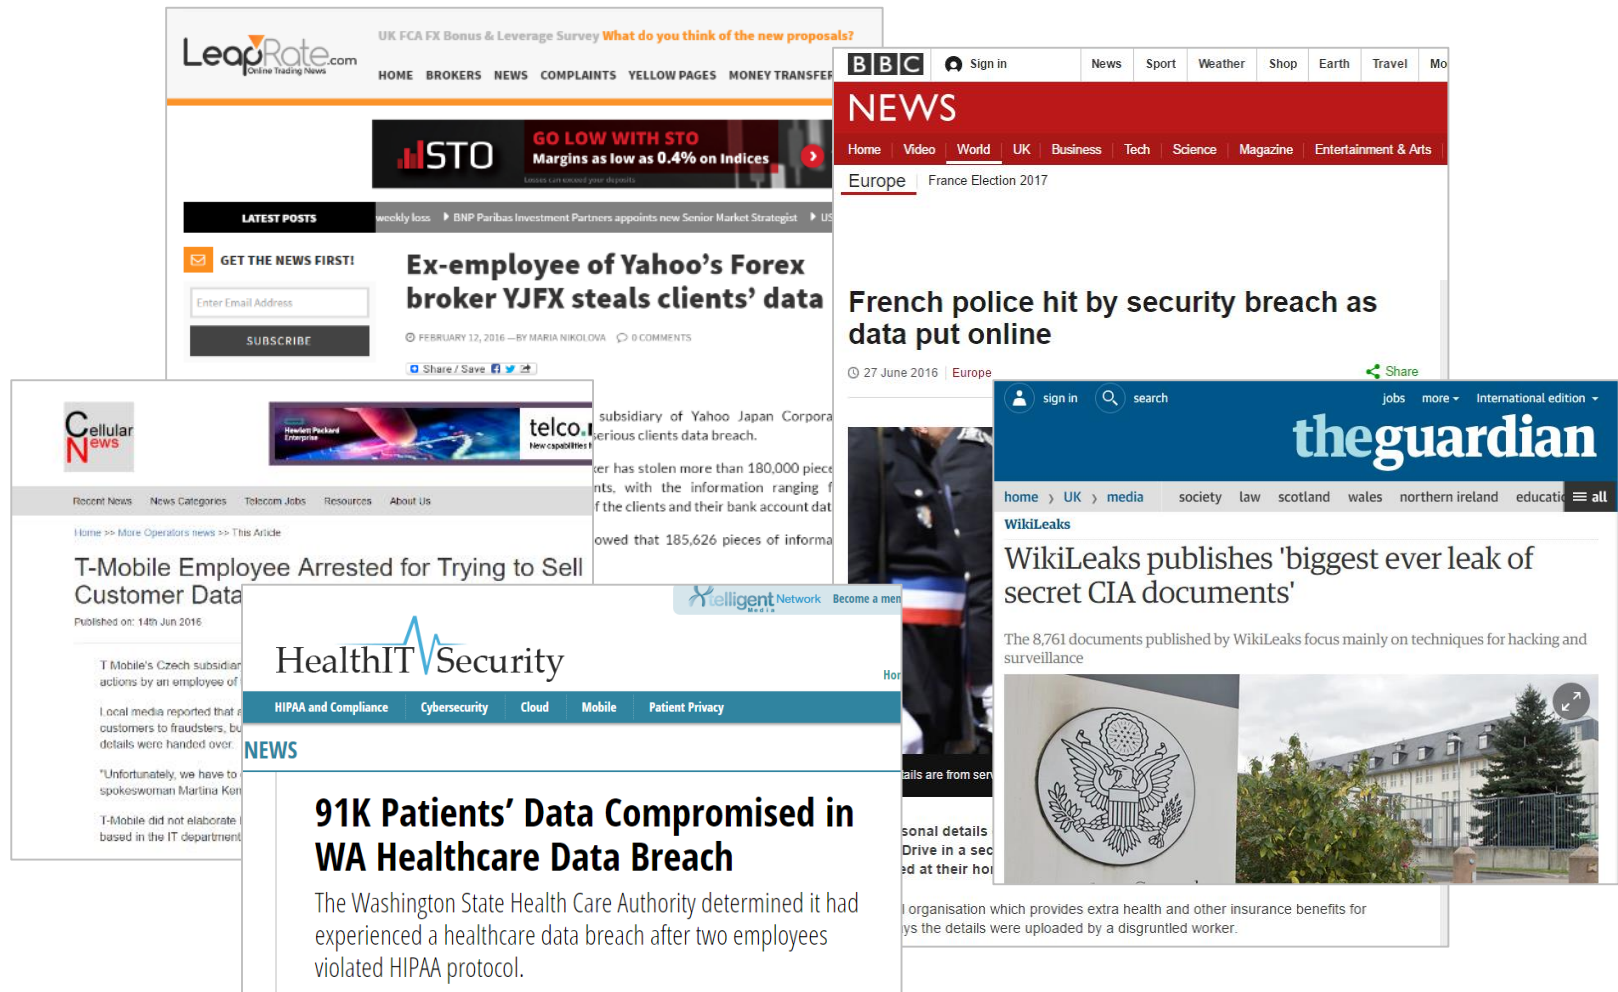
LeapRate.com Online Trading News

UK FCA FX Bonus & Leverage Survey What do you think of the new proposals?

HOME BROKERS NEWS COMPLAINTS YELLOW PAGES MONEY TRANSFER

STO GO LOW WITH STO Margins as low as 0.4% on Indices

LATEST POSTS weekly loss BNP Paribas Investment Partners appoints new Senior Market Strategist US

GET THE NEWS FIRST!

Enter Email Address

SUBSCRIBE

Ex-employee of Yahoo's Forex broker YJFX steals clients' data

FEBRUARY 12, 2016 — BY MARIA NIKOLOVA 0 COMMENTS

Share / Save

subsidiary of Yahoo Japan Corpora serious clients data breach.

er has stolen more than 180,000 piece nts, with the information ranging f f the clients and their bank account dat

owed that 185,626 pieces of informa

BBC Sign in News Sport Weather Shop Earth Travel Mo

NEWS

Home Video World UK Business Tech Science Magazine Entertainment & Arts

Europe France Election 2017

French police hit by security breach as data put online

27 June 2016 Europe

Share

ails are from ser

sonal details Drive in a sec ed at their ho

organisation which provides extra health and other insurance benefits for ys the details were uploaded by a disgruntled worker.

Cellular News

telco. New capabilities

Recent News News Categories Telecom Jobs Resources About Us

Home >> More Operators news >> This Article

T-Mobile Employee Arrested for Trying to Sell Customer Data

Published on: 14th Jun 2016

T Mobile's Czech subsidiar actions by an employee of

Local media reported that customers to fraudsters, bu details were handed over.

"Unfortunately, we have to spokeswoman Martina Ken

T-Mobile did not elaborate based in the IT department

Xtelligent Network Media Become a men

HealthITSecurity

Hor

HIPAA and Compliance Cybersecurity Cloud Mobile Patient Privacy

NEWS

91K Patients' Data Compromised in WA Healthcare Data Breach

The Washington State Health Care Authority determined it had experienced a healthcare data breach after two employees violated HIPAA protocol.

sign in search jobs more International edition

theguardian

home › UK › media society law scotland wales northern ireland educati all

WikiLeaks

WikiLeaks publishes 'biggest ever leak of secret CIA documents'

The 8,761 documents published by WikiLeaks focus mainly on techniques for hacking and surveillance